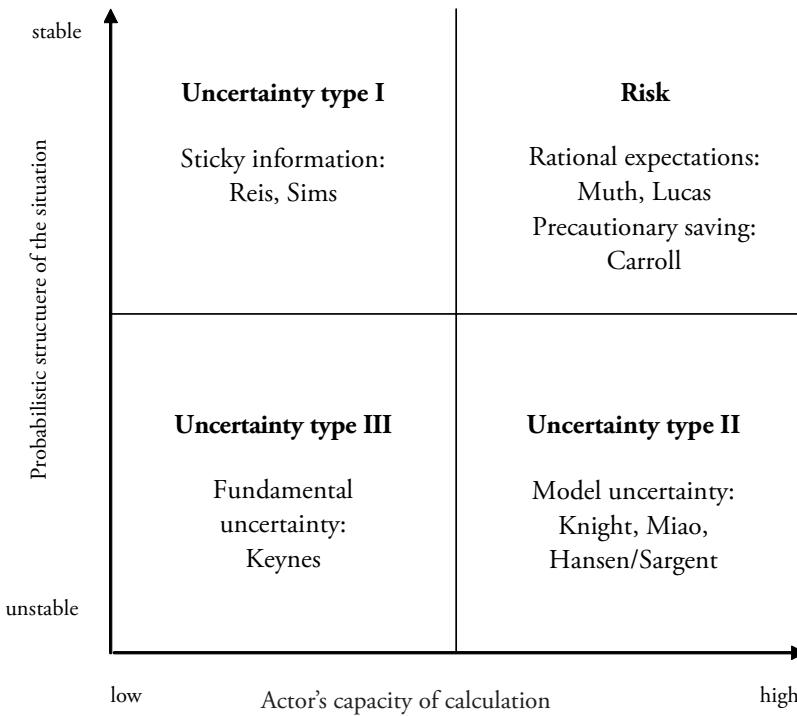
stable

Probabilistic structuere of the situation

unstable

**Uncertainty type I**

Sticky information: Reis, Sims

**Risk**

Rational expectations: Muth, Lucas

Precautionary saving: Carroll

**Uncertainty type III**

Fundamental uncertainty: Keynes

**Uncertainty type II**

Model uncertainty: Knight, Miao, Hansen/Sargent

low

Actor's capacity of calculation

high